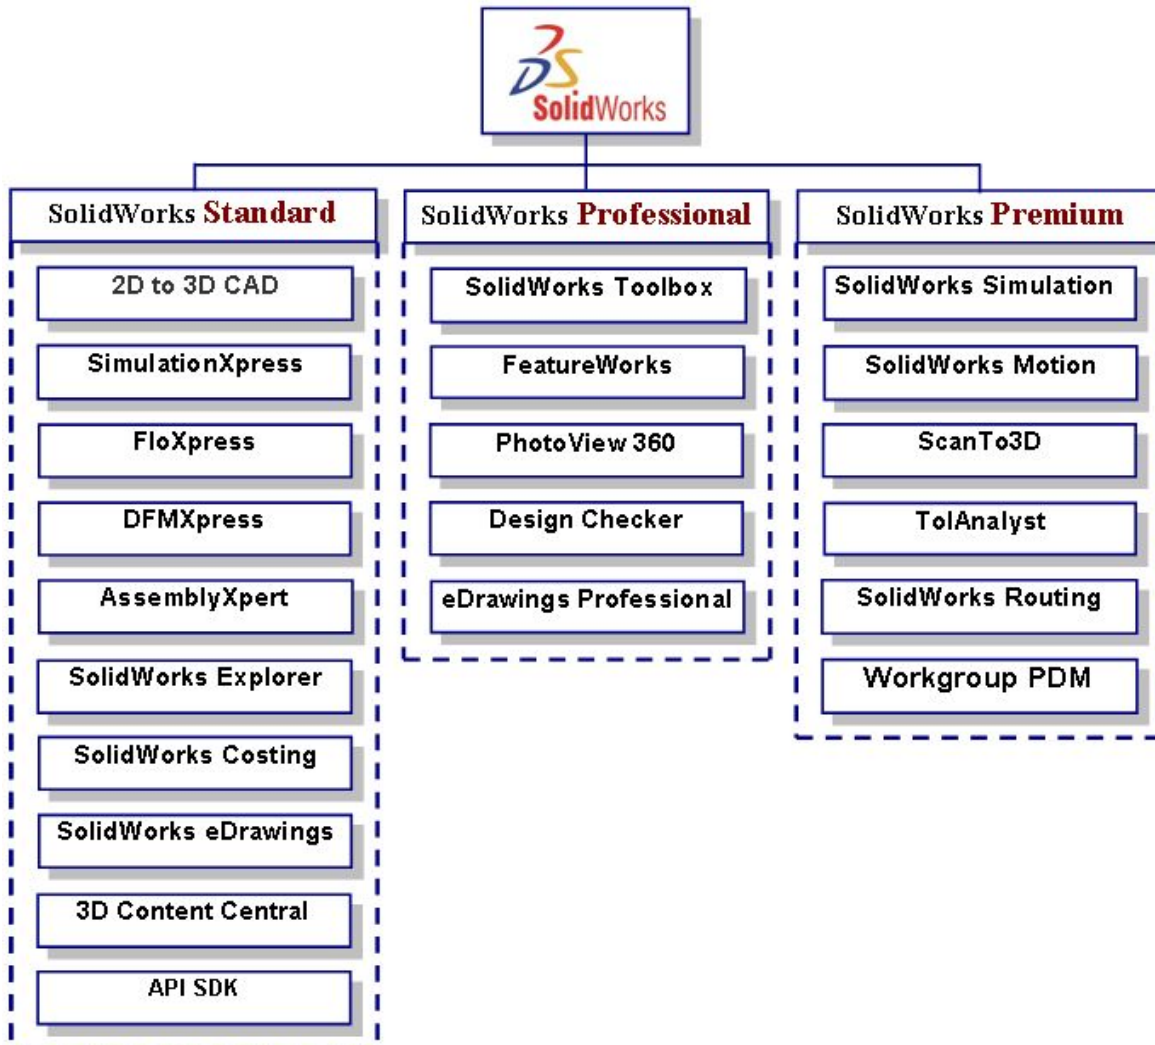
3DS SolidWorks

SolidWorks Standard

2D to 3D CAD

SimulationXpress

FloXpress

DFMXpress

AssemblyXpert

SolidWorks Explorer

SolidWorks Costing

SolidWorks eDrawings

3D Content Central

API SDK

SolidWorks Professional

SolidWorks Toolbox

FeatureWorks

PhotoView 360

Design Checker

eDrawings Professional

SolidWorks Premium

SolidWorks Simulation

SolidWorks Motion

ScanTo3D

TolAnalyst

SolidWorks Routing

Workgroup PDM